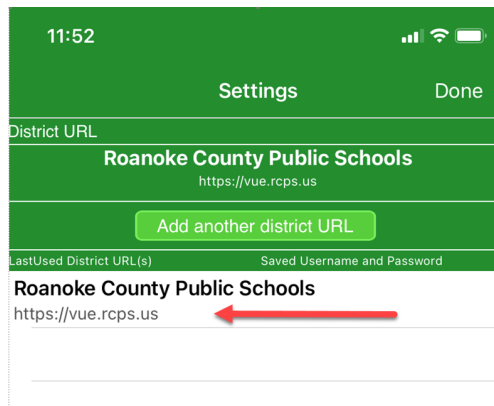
11:52

Settings

Done

District URL

Roanoke County Public Schools

https://vue.rcps.us

Add another district URL

LastUsed District URL(s)

Saved Username and Password

Roanoke County Public Schools

https://vue.rcps.us